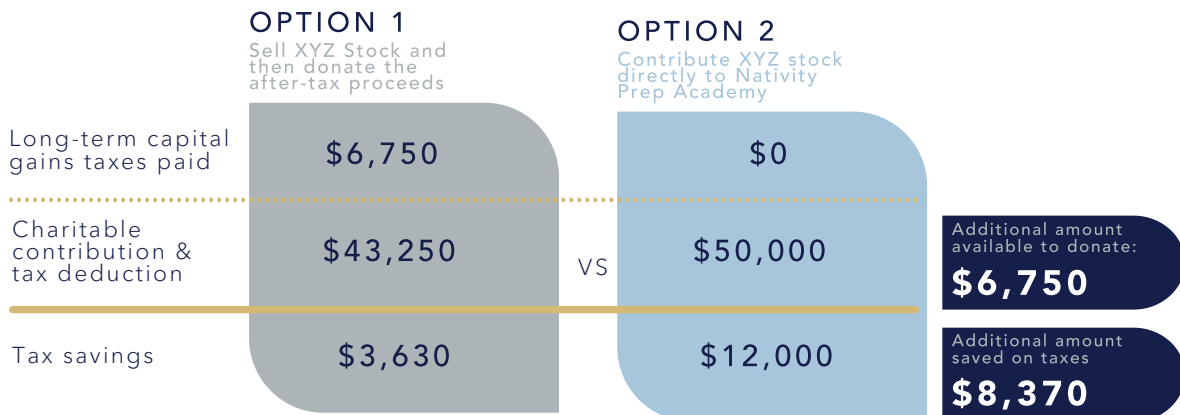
| | OPTION 1<br>Sell XYZ Stock and then donate the after-tax proceeds | | OPTION 2<br>Contribute XYZ stock directly to Nativity Prep Academy | |
|---|---|---|---|---|
| Long-term capital gains taxes paid | \$6,750 | | \$0 | |
| Charitable contribution & tax deduction | \$43,250 | VS | \$50,000 | Additional amount available to donate: **\$6,750** |
| Tax savings | \$3,630 | | \$12,000 | Additional amount saved on taxes **\$8,370** |